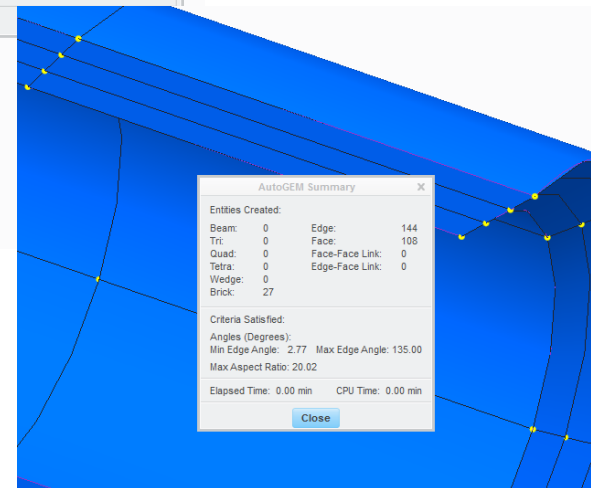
AutoGEM Summary

Entities Created:

| | | | |
|---|---|---|---|
| Beam: | 0 | Edge: | 144 |
| Tri: | 0 | Face: | 108 |
| Quad: | 0 | Face-Face Link: | 0 |
| Tetra: | 0 | Edge-Face Link: | 0 |
| Wedge: | 0 | | |
| Brick: | 27 | | |

Criteria Satisfied:

Angles (Degrees):
Min Edge Angle: 2.77 Max Edge Angle: 135.00

Max Aspect Ratio: 20.02

Elapsed Time: 0.00 min CPU Time: 0.00 min

Close